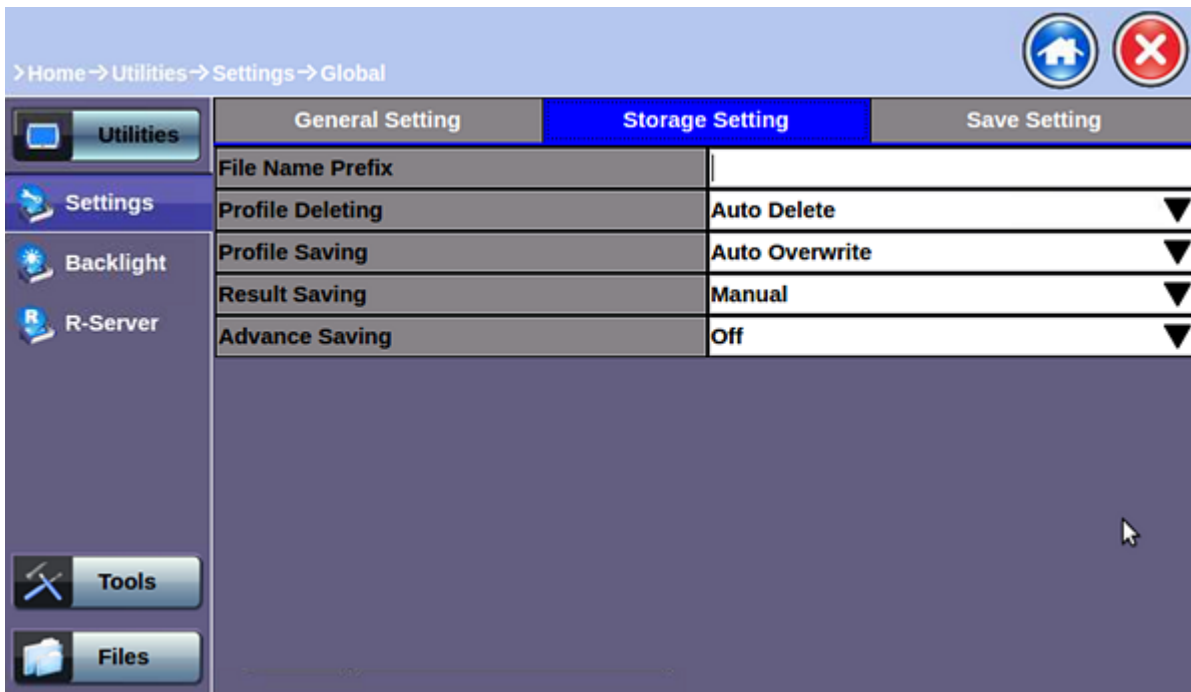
>Home→Utilities→Settings→Global

Utilities

Settings

Backlight

R-Server

Tools

Files

General Setting | Storage Setting | Save Setting

| File Name Prefix | |
|---|---|
| Profile Deleting | Auto Delete |
| Profile Saving | Auto Overwrite |
| Result Saving | Manual |
| Advance Saving | Off |